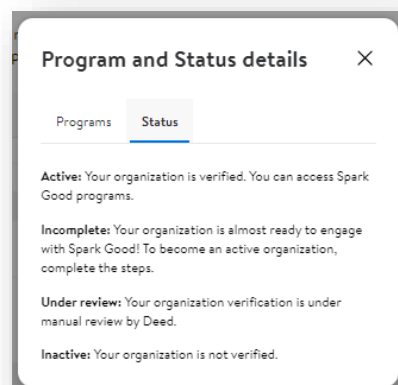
Program and Status details

×

Programs Status

Active: Your organization is verified. You can access Spark Good programs.

Incomplete: Your organization is almost ready to engage with Spark Good! To become an active organization, complete the steps.

Under review: Your organization verification is under manual review by Deed.

Inactive: Your organization is not verified.